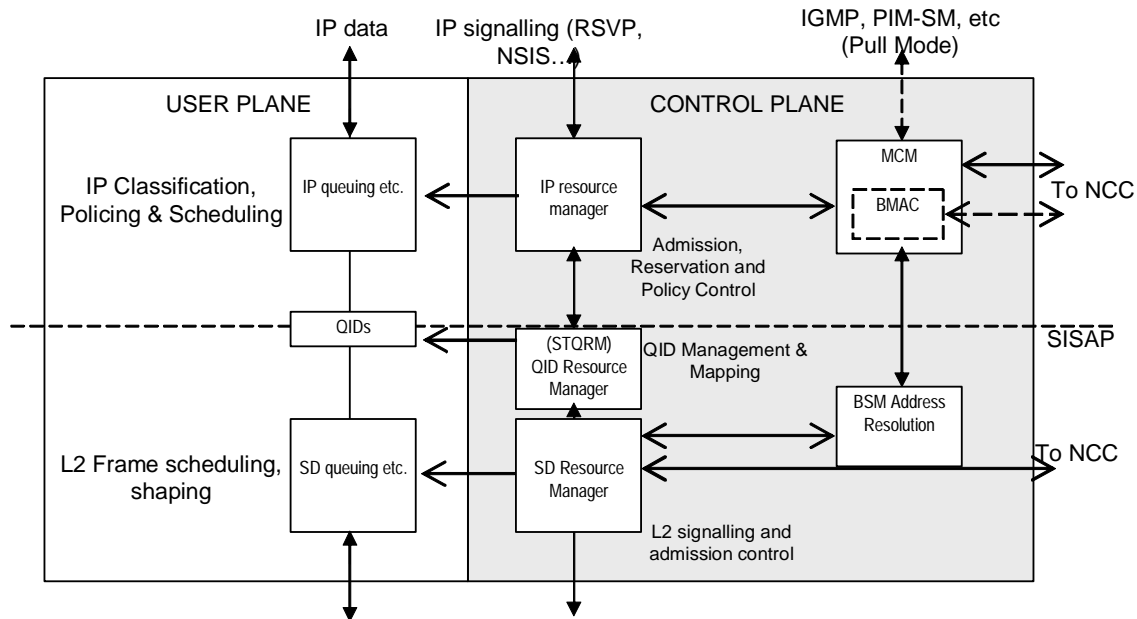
IP data

IP signalling (RSVP, NSIS…)

IGMP, PIM-SM, etc (Pull Mode)

USER PLANE

CONTROL PLANE

IP Classification, Policing & Scheduling

IP queuing etc.

IP resource manager

MCM

BMAC

To NCC

Admission, Reservation and Policy Control

QIDs

SISAP

(STQRM) QID Resource Manager

QID Management & Mapping

BSM Address Resolution

L2 Frame scheduling, shaping

SD queuing etc.

SD Resource Manager

To NCC

L2 signalling and admission control